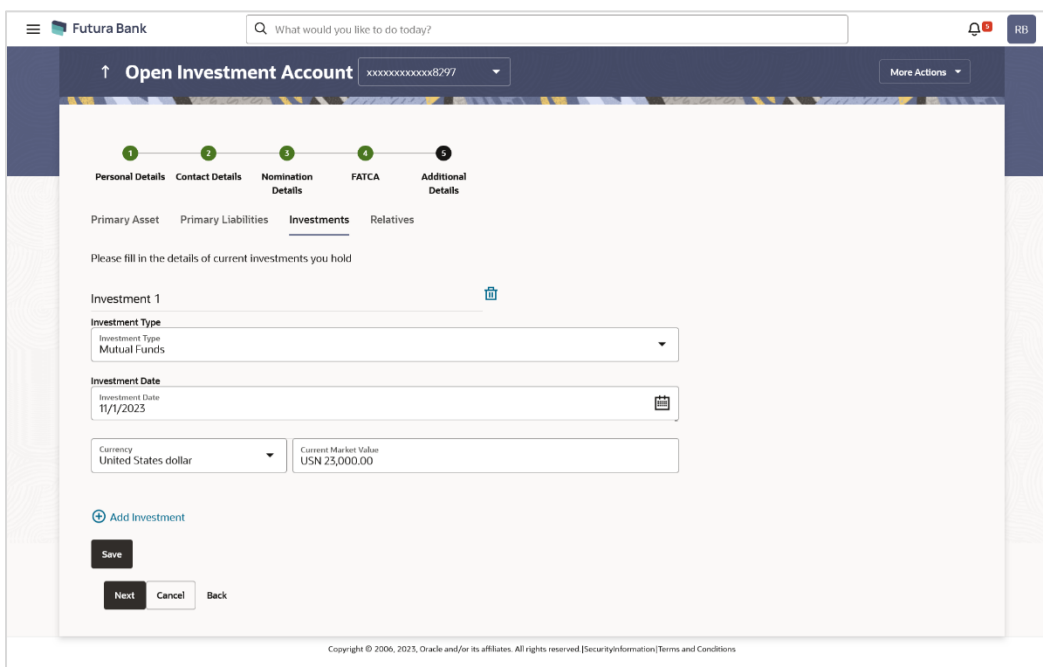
Futura Bank

What would you like to do today?

5

RB

↑ Open Investment Account xxxxxxxxxxxx8297

More Actions

1 Personal Details
2 Contact Details
3 Nomination Details
4 FATCA
5 Additional Details

Primary Asset Primary Liabilities Investments Relatives

Please fill in the details of current investments you hold

Investment 1

Investment Type
Investment Type
Mutual Funds

Investment Date
Investment Date
11/1/2023

Currency
United States dollar

Current Market Value
USN 23,000.00

Add Investment

Save

Next Cancel Back

Copyright © 2006, 2023, Oracle and/or its affiliates. All rights reserved |SecurityInformation|Terms and Conditions